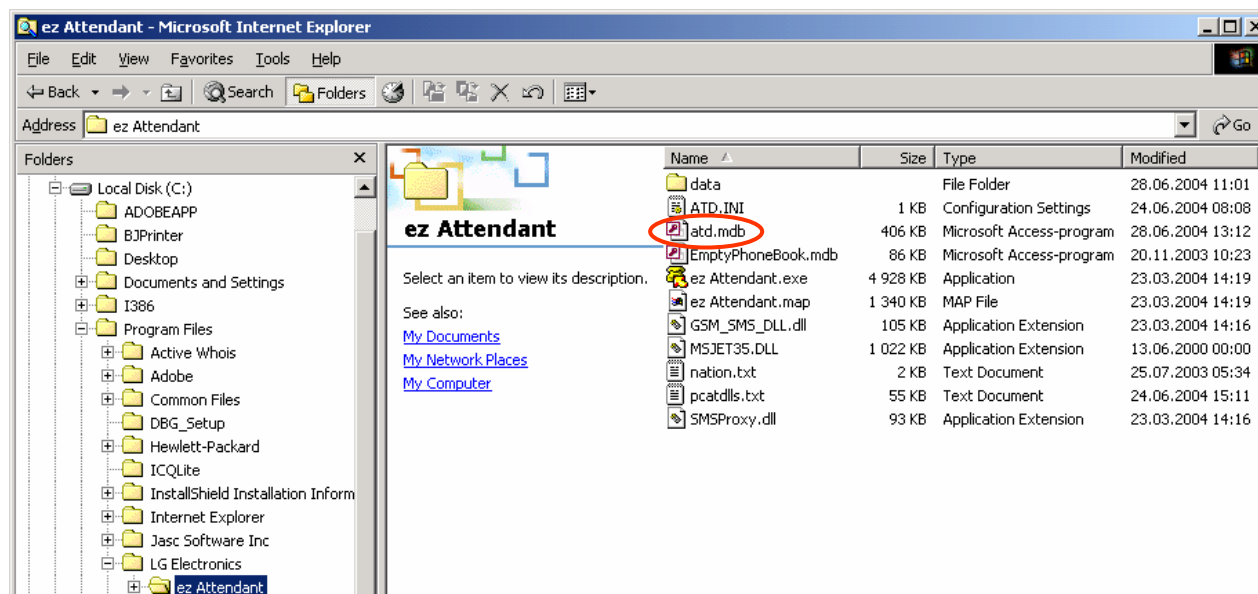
ez Attendant - Microsoft Internet Explorer

File Edit View Favorites Tools Help

Back Search Folders

Address ez Attendant Go

Folders

Local Disk (C:)
ADOBEAPP
BJPrinter
Desktop
Documents and Settings
I386
Program Files
Active Whois
Adobe
Common Files
DBG_Setup
Hewlett-Packard
ICQLite
InstallShield Installation Inform
Internet Explorer
Jasc Software Inc
LG Electronics
ez Attendant

ez Attendant

Select an item to view its description.

See also:
My Documents
My Network Places
My Computer

| Name | Size | Type | Modified |
|---|---|---|---|
| data | | File Folder | 28.06.2004 11:01 |
| ATD.INI | 1 KB | Configuration Settings | 24.06.2004 08:08 |
| atd.mdb | 406 KB | Microsoft Access-program | 28.06.2004 13:12 |
| EmptyPhoneBook.mdb | 86 KB | Microsoft Access-program | 20.11.2003 10:23 |
| ez Attendant.exe | 4 928 KB | Application | 23.03.2004 14:19 |
| ez Attendant.map | 1 340 KB | MAP File | 23.03.2004 14:19 |
| GSM_SMS_DLL.dll | 105 KB | Application Extension | 23.03.2004 14:16 |
| MSJET35.DLL | 1 022 KB | Application Extension | 13.06.2000 00:00 |
| nation.txt | 2 KB | Text Document | 25.07.2003 05:34 |
| pcatdlls.txt | 55 KB | Text Document | 24.06.2004 15:11 |
| SMSProxy.dll | 93 KB | Application Extension | 23.03.2004 14:16 |